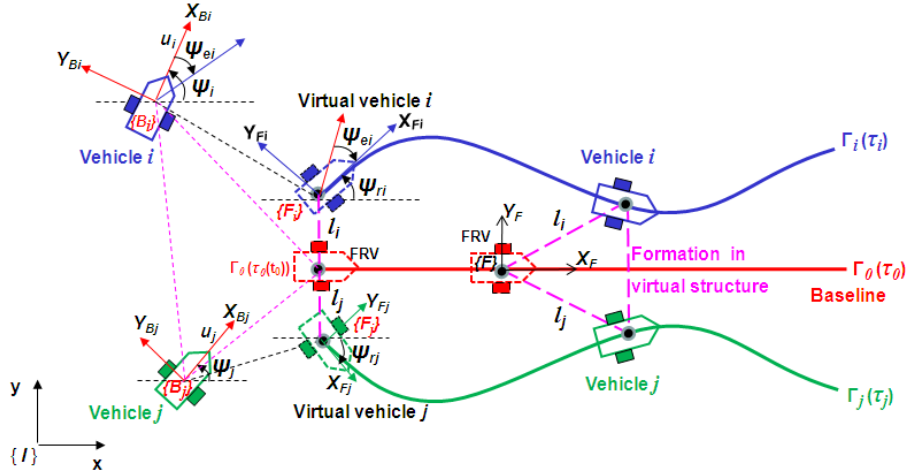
$X_{Bi}$
$u_i$
$\psi_{ei}$
$Y_{Bi}$
$\psi_i$
$\{B_i\}$
Vehicle $i$
Virtual vehicle $i$
$Y_{Fi}$
$\psi_{ei}$
$X_{Fi}$
$\psi_{ri}$
$\{F_i\}$
$l_i$
$\Gamma_i(\tau_i)$
Vehicle $i$
$Y_F$
FRV
$l_i$
FRV
$\Gamma_0(\tau_0(t_0))$
$\{F\}$
$X_F$
Formation in virtual structure
$\Gamma_0(\tau_0)$
Baseline
$l_j$
$Y_{Fj}$
$\{F_j\}$
$l_j$
$Y_{Bj}$
$u_j$
$X_{Bj}$
$\psi_j$
$\psi_{rj}$
$\{B_j\}$
$X_{Fj}$
Vehicle $j$
y
Vehicle $j$
$\Gamma_j(\tau_j)$
Virtual vehicle $j$
$\{I\}$
x